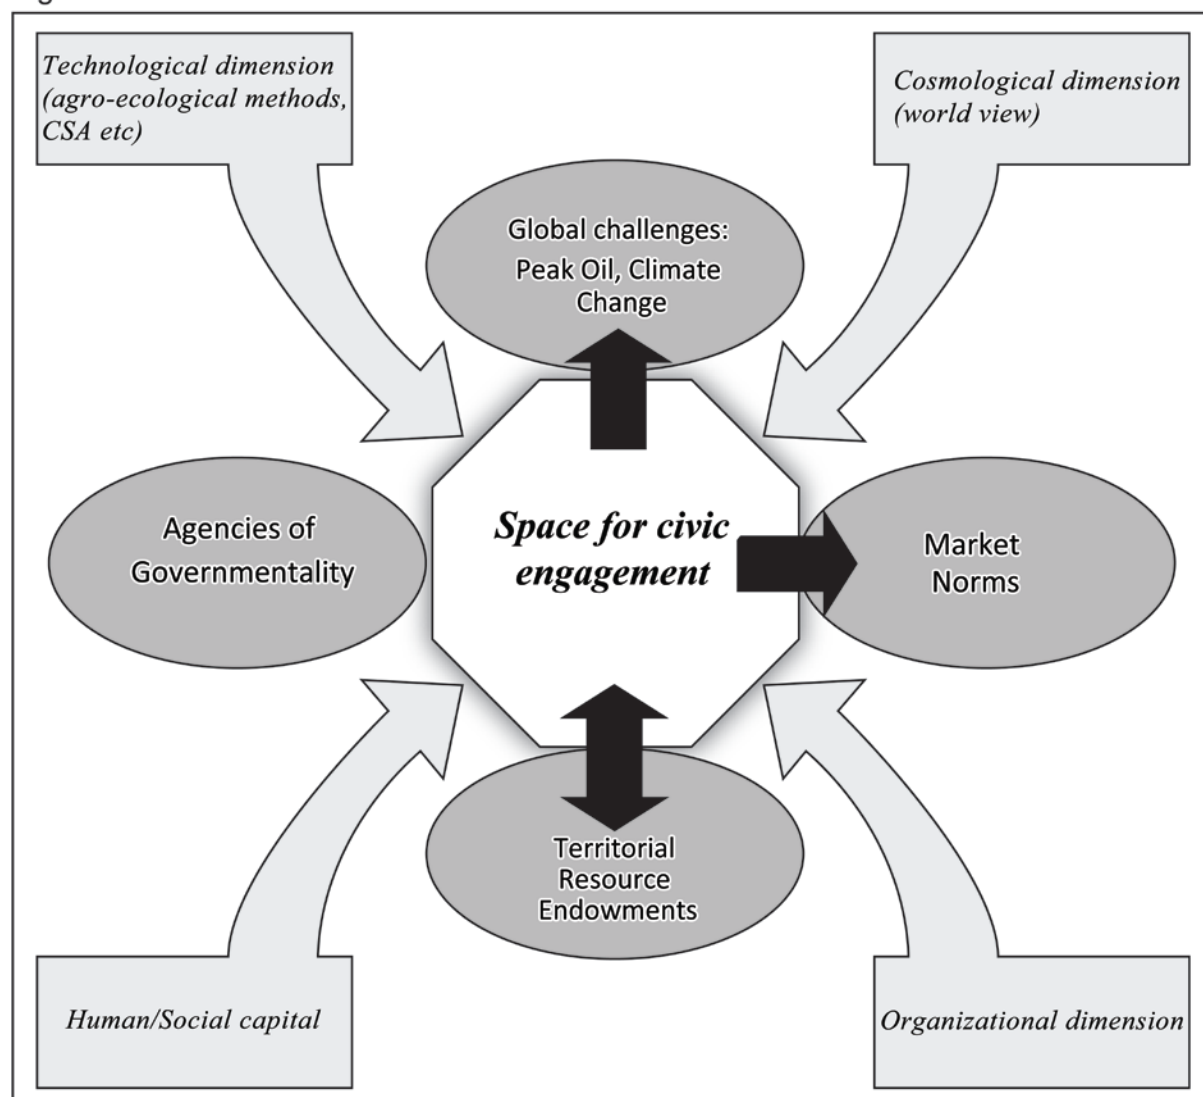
Technological dimension (agro-ecological methods, CSA etc)

Cosmological dimension (world view)

Global challenges: Peak Oil, Climate Change

Agencies of Governmentality

Space for civic engagement

Market Norms

Territorial Resource Endowments

Human/Social capital

Organizational dimension